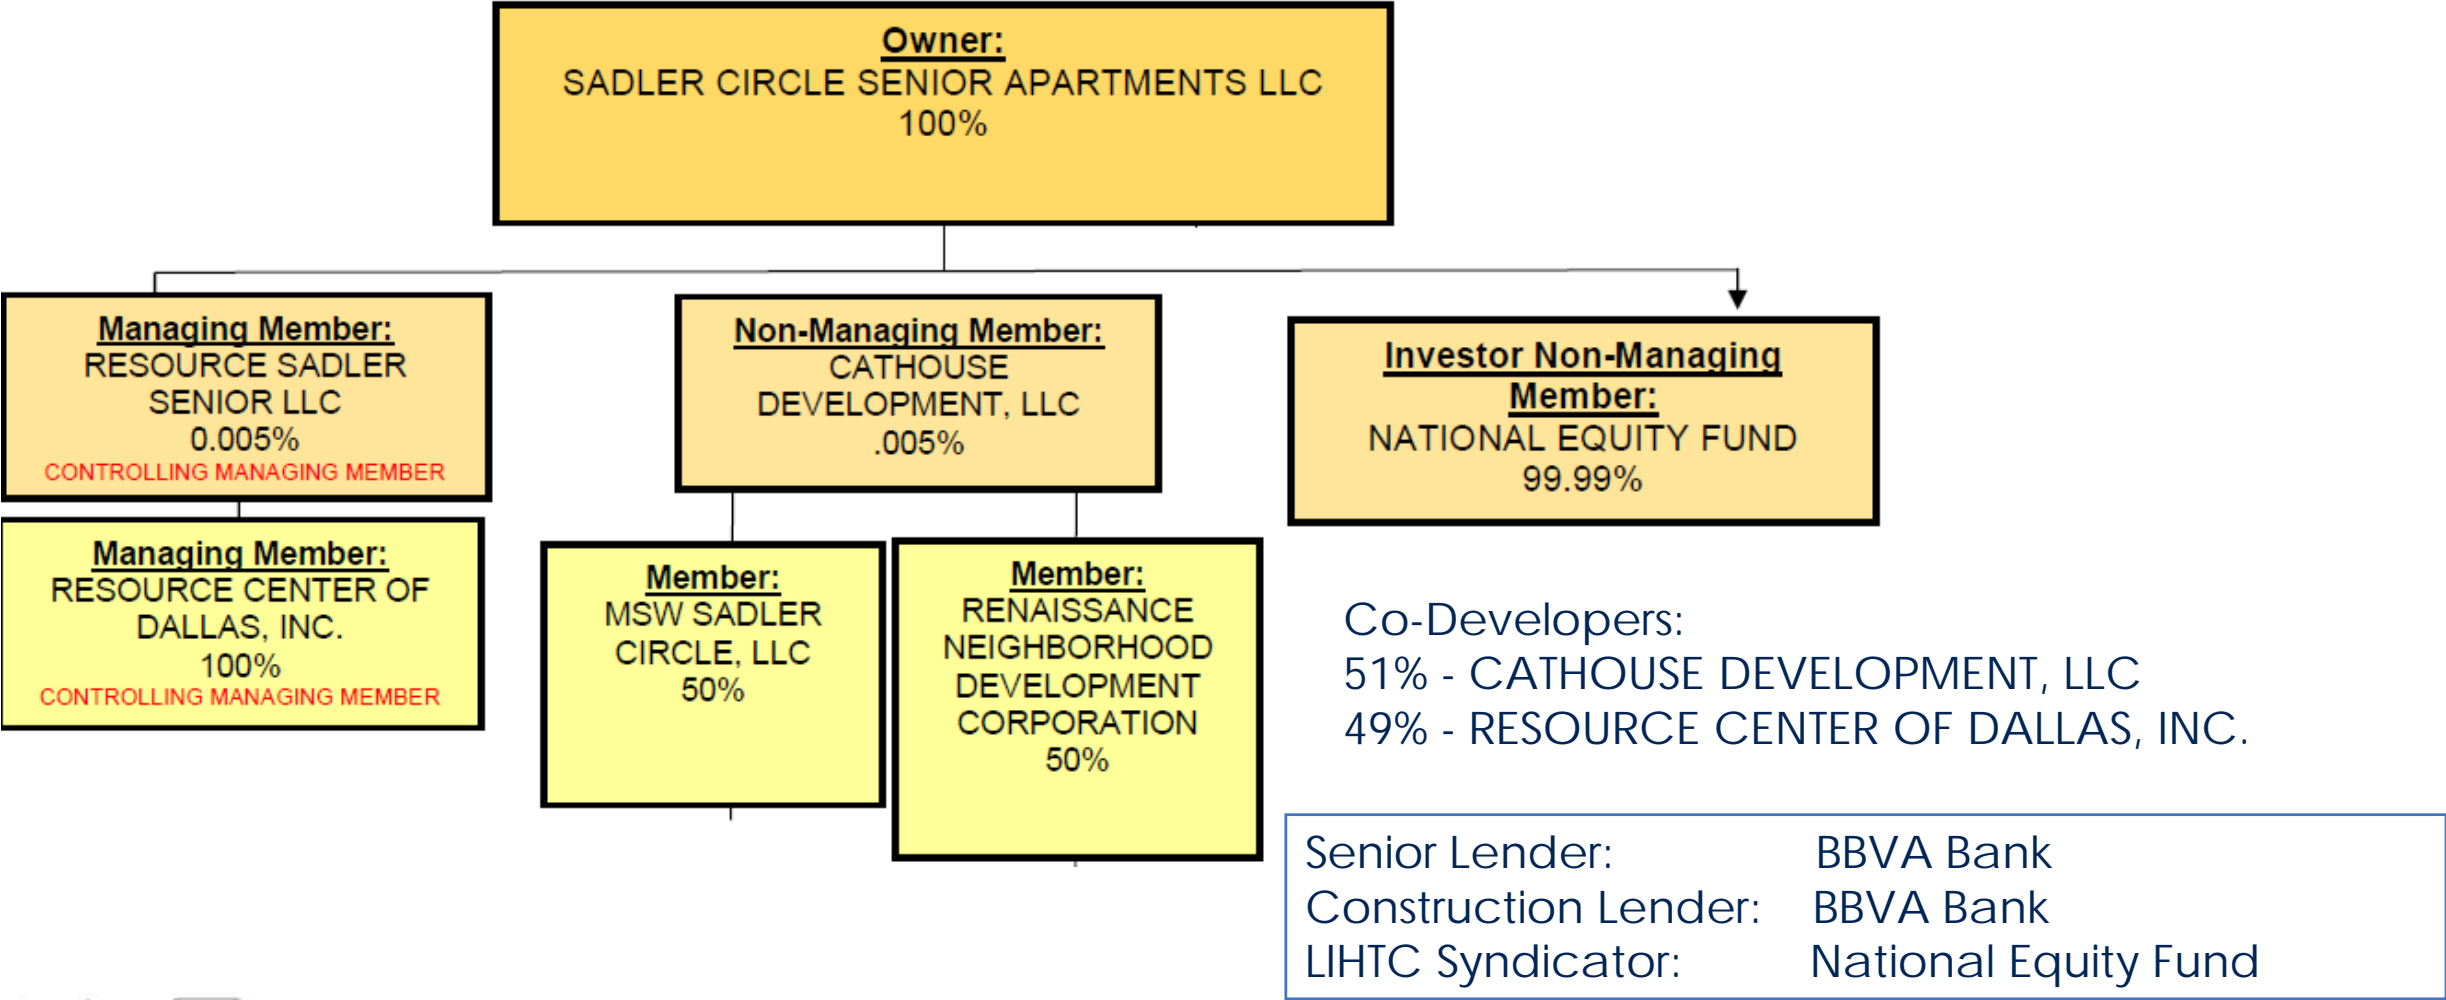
Owner:
SADLER CIRCLE SENIOR APARTMENTS LLC
100%

Managing Member:
RESOURCE SADLER SENIOR LLC
0.005%
CONTROLLING MANAGING MEMBER

Managing Member:
RESOURCE CENTER OF DALLAS, INC.
100%
CONTROLLING MANAGING MEMBER

Non-Managing Member:
CATHOUSE DEVELOPMENT, LLC
.005%

Member:
MSW SADLER CIRCLE, LLC
50%

Member:
RENAISSANCE NEIGHBORHOOD DEVELOPMENT CORPORATION
50%

Investor Non-Managing Member:
NATIONAL EQUITY FUND
99.99%

Co-Developers:
51% - CATHOUSE DEVELOPMENT, LLC
49% - RESOURCE CENTER OF DALLAS, INC.

| Senior Lender: | BBVA Bank |
|---|---|
| Construction Lender: | BBVA Bank |
| LIHTC Syndicator: | National Equity Fund |